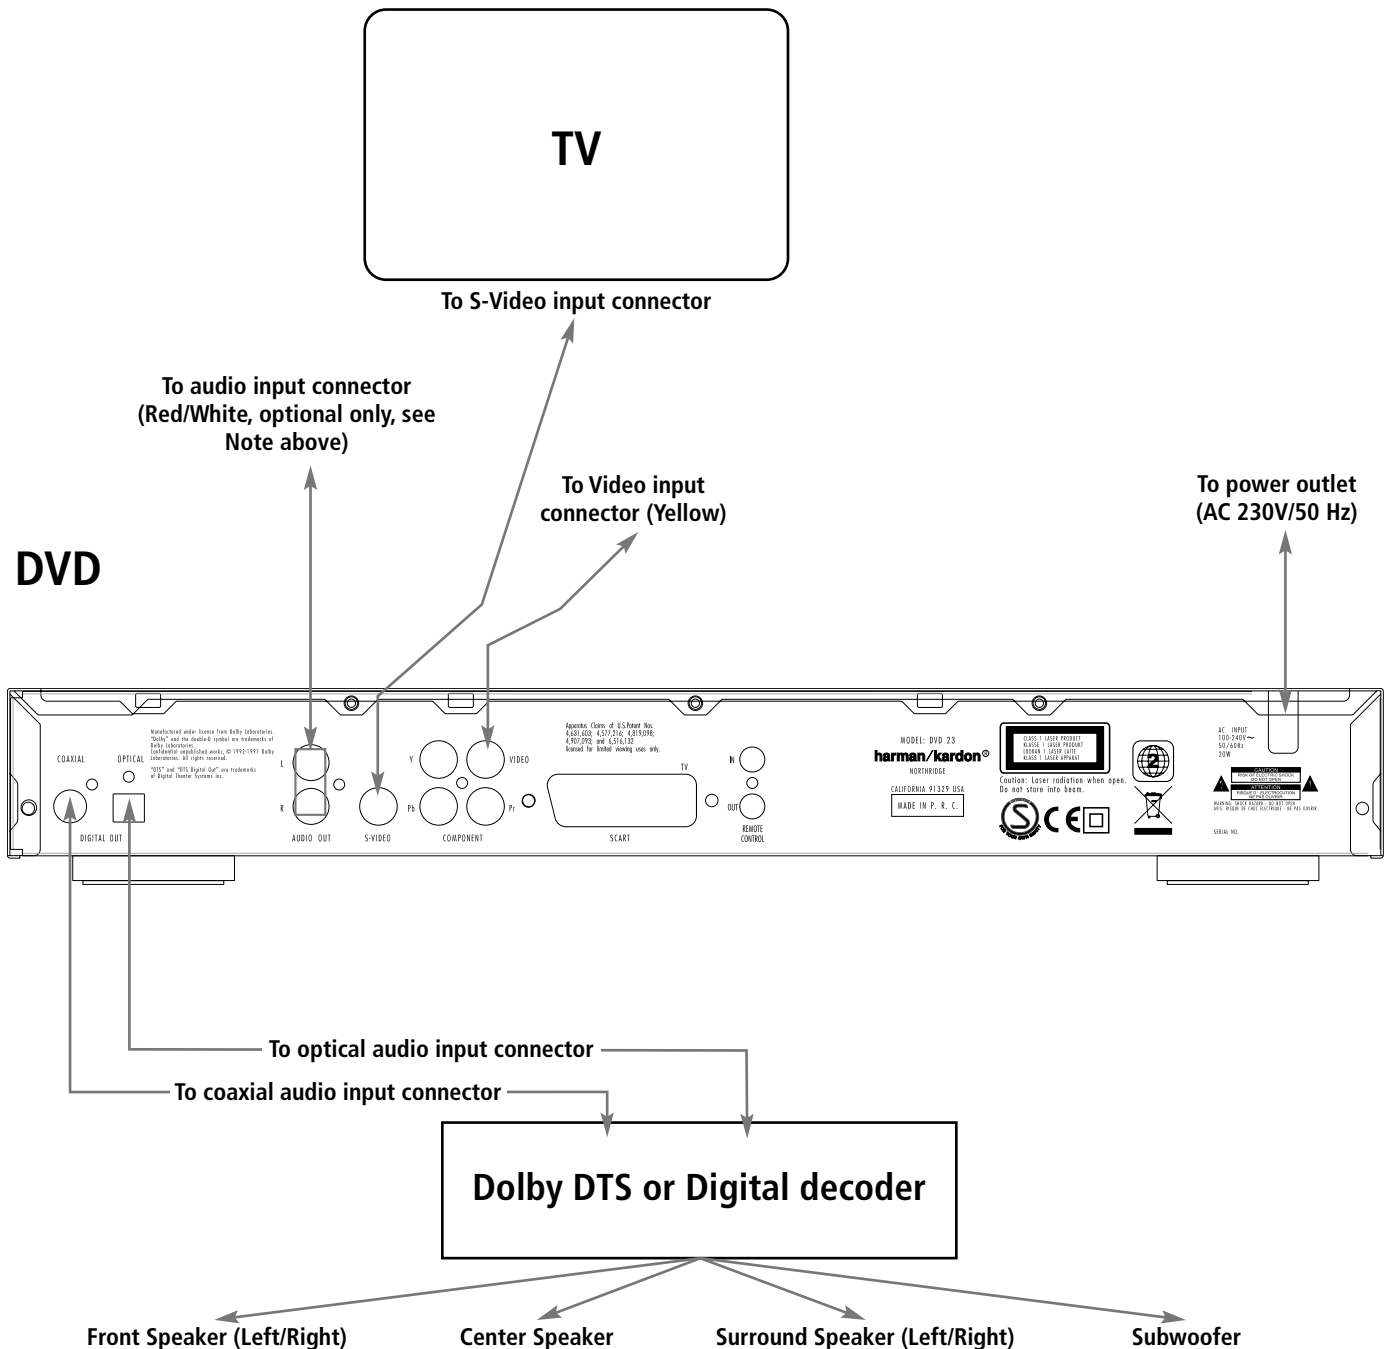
TV

To S-Video input connector

To audio input connector (Red/White, optional only, see Note above)

To Video input connector (Yellow)

To power outlet (AC 230V/50 Hz)

DVD

COAXIAL OPTICAL

DIGITAL OUT

Manufactured under license from Dolby Laboratories. "Dolby" and the double-D symbol are trademarks of Dolby Laboratories. Confidential unpublished works, © 1992-1997 Dolby Laboratories. All rights reserved.

"DTS" and "DTS Digital Out" are trademarks of Digital Theater Systems Inc.

L

R

AUDIO OUT

S-VIDEO

Y

Pb

Pr

VIDEO

COMPONENT

Apparatus Claims of U.S.Patent Nos. 4,631,603; 4,577,216; 4,819,098; 4,907,093; and 6,516,132 licensed for limited viewing uses only.

TV

SCART

IN

OUT

REMOTE CONTROL

MODEL: DVD 23

harman/kardon®

NORTHRIDGE

CALIFORNIA 91329 USA

MADE IN P. R. C.

CLASS 1 LASER PRODUCT
KLASSE 1 LASER PRODUKT
LUOKAN 1 LASER LAITE
KLASS 1 LASER APPARAT

Caution: Laser radiation when open. Do not stare into beam.

2

AC INPUT
100-240V~
50/60Hz
20W

CAUTION
RISK OF ELECTRIC SHOCK
DO NOT OPEN

ATTENTION
RISQUE D' ELECTROCUTION
NE PAS OUVRIR

WARNING: SHOCK HAZARD - DO NOT OPEN
AVIS: RISQUE DE CHOC ELECTRIQUE - NE PAS OUVRIR

SERIAL NO.

To optical audio input connector

To coaxial audio input connector

Dolby DTS or Digital decoder

Front Speaker (Left/Right)

Center Speaker

Surround Speaker (Left/Right)

Subwoofer